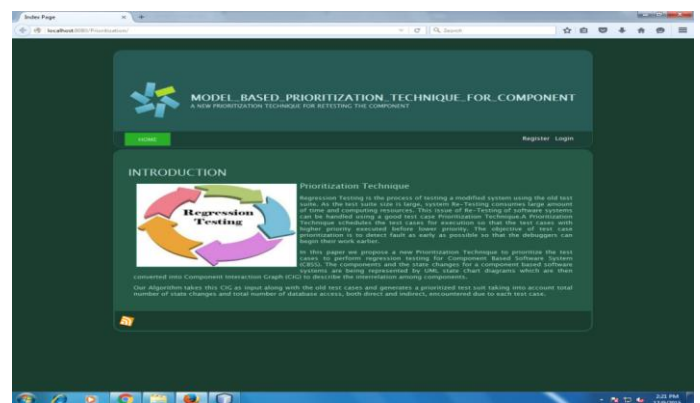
Index Page

localhost:8080/Prioritization/

Search

MODEL_BASED_PRIORITIZATION_TECHNIQUE_FOR_COMPONENT

A NEW PRIORITIZATION TECHNIQUE FOR RETESTING THE COMPONENT

HOME

Register Login

INTRODUCTION

Regression Testing

Prioritization Technique

Regression Testing is the process of testing a modified system using the old test suite. As the test suite size is large, system Re-Testing consumes large amount of time and computing resources. This issue of Re-Testing of software systems can be handled using a good test case Prioritization Technique.A Prioritization Technique schedules the test cases for execution so that the test cases with higher priority executed before lower priority. The objective of test case prioritization is to detect fault as early as possible so that the debuggers can begin their work earlier.

In this paper we propose a new Prioritization Technique to prioritize the test cases to perform regression testing for Component Based Software System (CBSS). The components and the state changes for a component based software systems are being represented by UML state chart diagrams which are then converted into Component Interaction Graph (CIG) to describe the interrelation among components.

Our Algorithm takes this CIG as input along with the old test cases and generates a prioritized test suit taking into account total number of state changes and total number of database access, both direct and indirect, encountered due to each test case.

2:21 PM